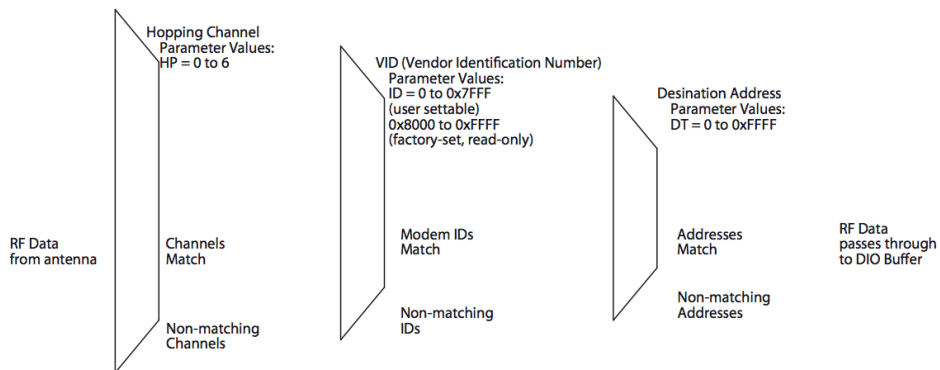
RF Data from antenna

Hopping Channel
Parameter Values:
HP = 0 to 6

Channels Match

Non-matching Channels

VID (Vendor Identification Number)
Parameter Values:
ID = 0 to 0x7FFF
(user settable)
0x8000 to 0xFFFF
(factory-set, read-only)

Modem IDs Match

Non-matching IDs

Desination Address
Parameter Values:
DT = 0 to 0xFFFF

Addresses Match

Non-matching Addresses

RF Data passes through to DIO Buffer